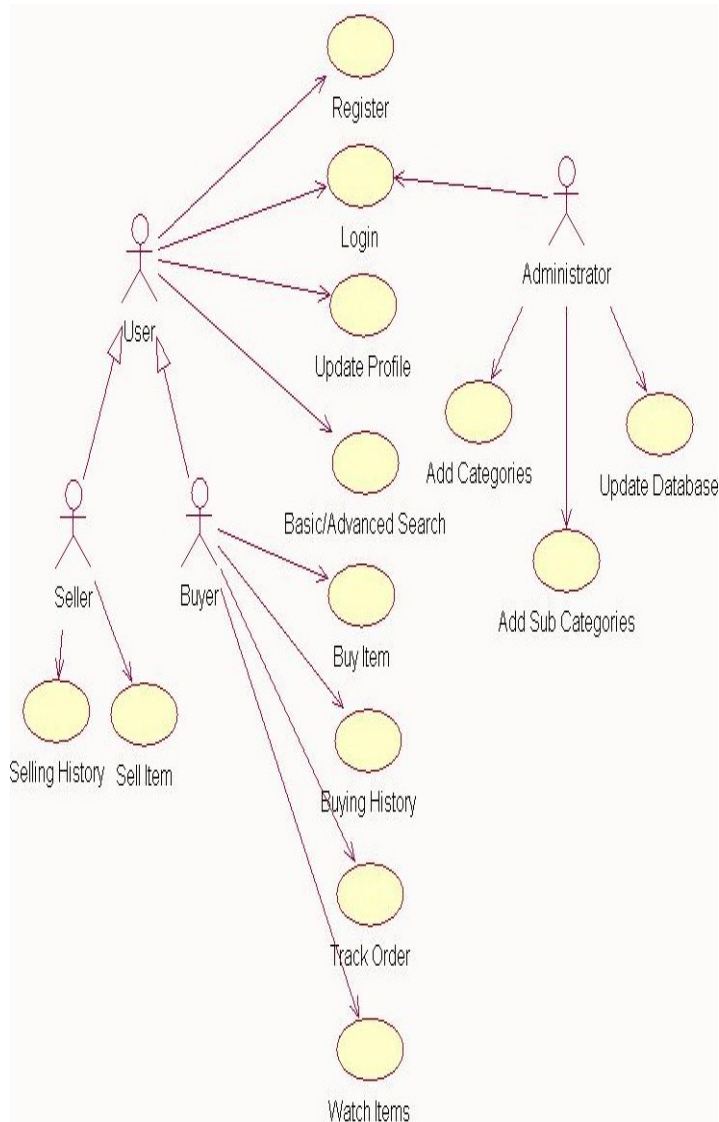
Register

Login

Administrator

User

Update Profile

Add Categories

Update Database

Basic/Advanced Search

Add Sub Categories

Seller

Buyer

Buy Item

Selling History

Sell Item

Buying History

Track Order

Watch Items